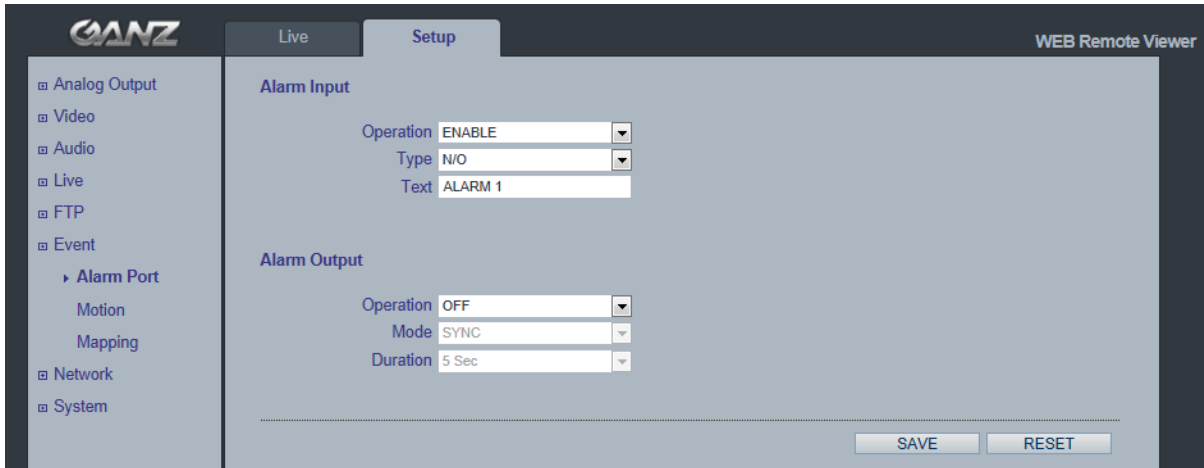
GANZ

Live Setup

WEB Remote Viewer

⊞ Analog Output
⊞ Video
⊞ Audio
⊞ Live
⊞ FTP
⊞ Event
▸ Alarm Port
Motion
Mapping
⊞ Network
⊞ System

Alarm Input

Operation ENABLE
Type N/O
Text ALARM 1

Alarm Output

Operation OFF
Mode SYNC
Duration 5 Sec

SAVE RESET